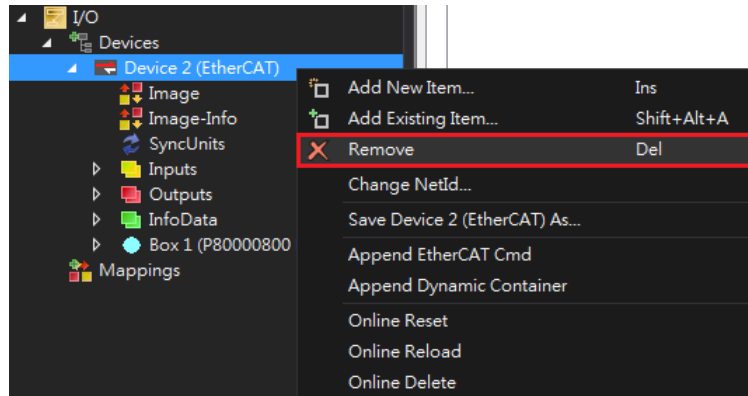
I/O
Devices
Device 2 (EtherCAT)
Image
Image-Info
SyncUnits
Inputs
Outputs
InfoData
Box 1 (P80000800
Mappings

Add New Item... Ins
Add Existing Item... Shift+Alt+A
Remove Del
Change NetId...
Save Device 2 (EtherCAT) As...
Append EtherCAT Cmd
Append Dynamic Container
Online Reset
Online Reload
Online Delete